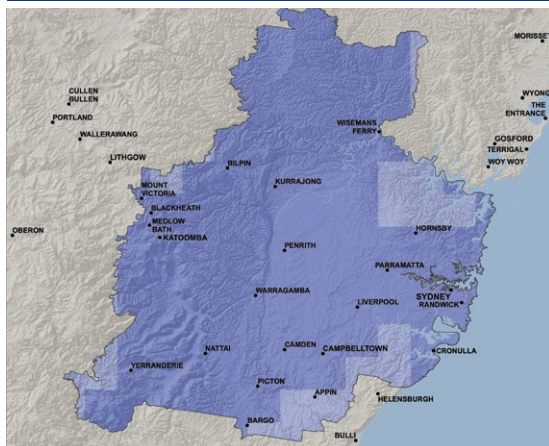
MORISSET
CULLEN BULLEN
PORTLAND
WALLERAWANG
LITHGOW
WYONG
THE ENTRANCE
GOSFORD
TERRIGAL
WOY WOY
WISEMANS FERRY
BILPIN
KURRAJONG
MOUNT VICTORIA
BLACKHEATH
MEDLOW BATH
KATOOMBA
OBERON
HORNSBY
PENRITH
PARRAMATTA
SYDNEY
RANDWICK
WARRAGAMBA
LIVERPOOL
NATTAI
CAMDEN
CAMPBELLTOWN
CRONULLA
YERRANDERIE
PICTON
APPIN
HELENSBURGH
BARGO
BULLI